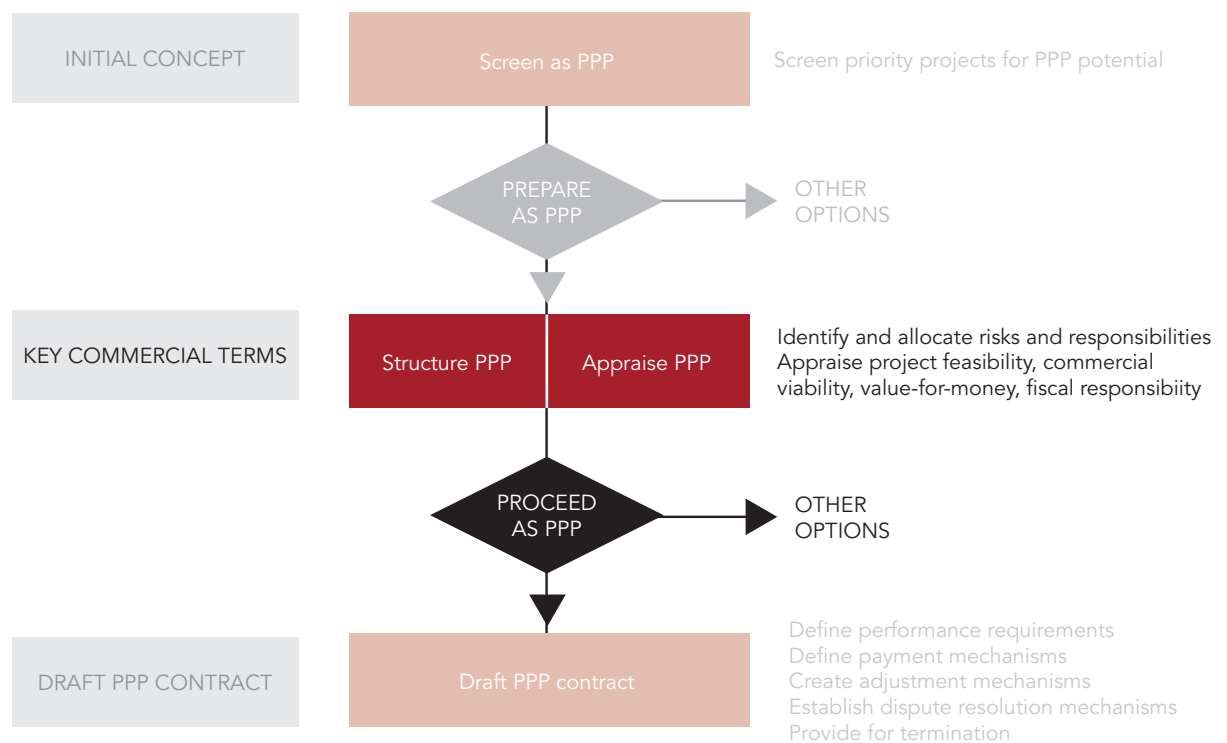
INITIAL CONCEPT

Screen as PPP

Screen priority projects for PPP potential

PREPARE AS PPP

OTHER OPTIONS

KEY COMMERCIAL TERMS

Structure PPP

Appraise PPP

Identify and allocate risks and responsibilities
Appraise project feasibility, commercial viability, value-for-money, fiscal responsibiity

PROCEED AS PPP

OTHER OPTIONS

DRAFT PPP CONTRACT

Draft PPP contract

Define performance requirements
Define payment mechanisms
Create adjustment mechanisms
Establish dispute resolution mechanisms
Provide for termination